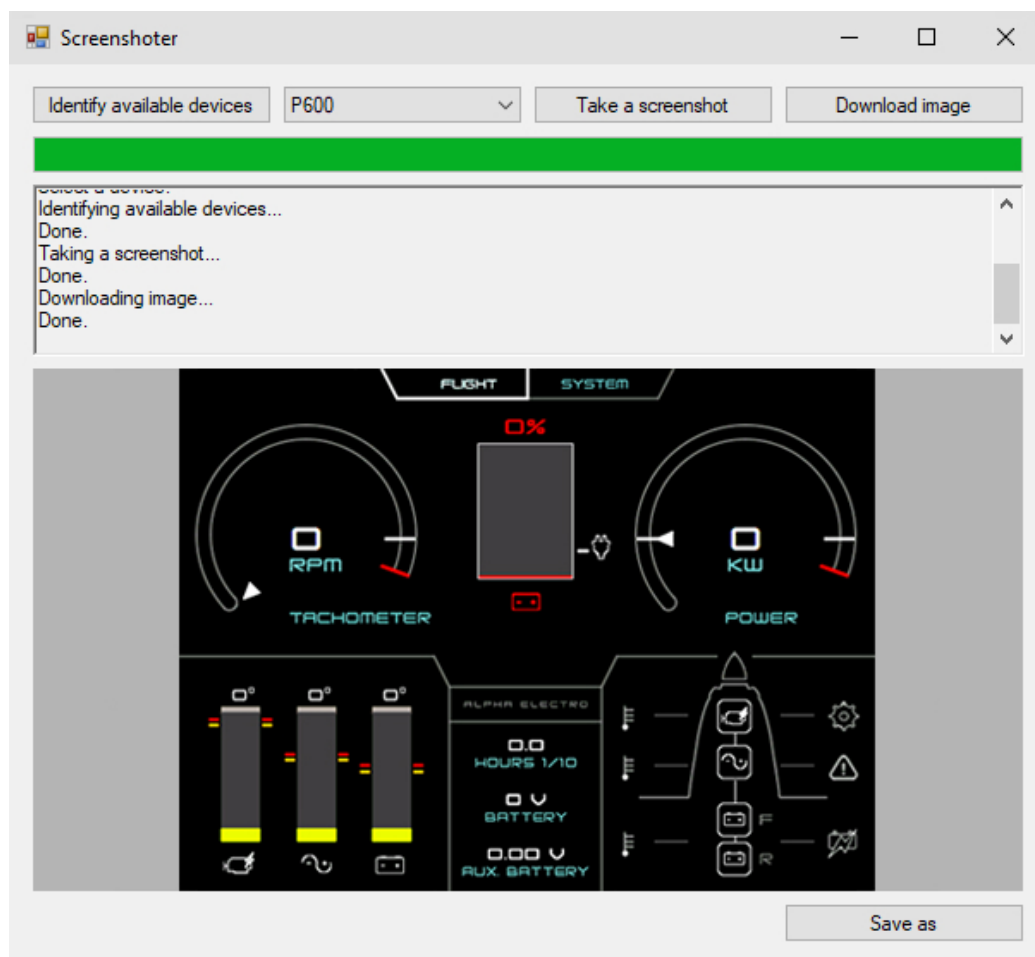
Screenshoter

Identify available devices | P600 | Take a screenshot | Download image

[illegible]
Identifying available devices...
Done.
Taking a screenshot...
Done.
Downloading image...
Done.

FLIGHT SYSTEM

0%

0
RPM
TACHOMETER

0
KW
POWER

0° 0° 0°

ALPHA ELECTRO

0.0
HOURS 1/10

0 V
BATTERY

0.00 V
AUX. BATTERY

F
R

Save as